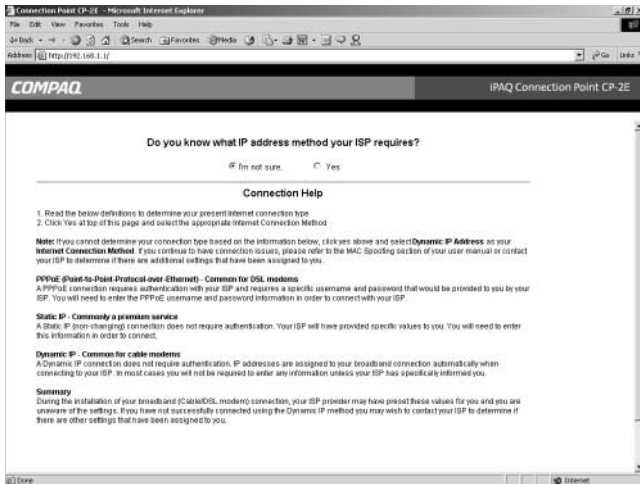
Connection Point CP-2E - Microsoft Internet Explorer

File Edit View Favorites Tools Help

Back Search Favorites Media

Address http://192.168.1.1/ Go Links

COMPAQ

iPAQ Connection Point CP-2E

Do you know what IP address method your ISP requires?

I'm not sure. Yes

Connection Help

1. Read the below definitions to determine your present Internet connection type
2. Click Yes at top of this page and select the appropriate Internet Connection Method

Note: If you cannot determine your connection type based on the information below, click yes above and select Dynamic IP Address as your Internet Connection Method. If you continue to have connection issues, please refer to the MAC Spoofing section of your user manual or contact your ISP to determine if there are additional settings that have been assigned to you.

PPPoE (Point-to-Point-Protocol-over-Ethernet) - Common for DSL modems
A PPPoE connection requires authentication with your ISP and requires a specific username and password that would be provided to you by your ISP. You will need to enter the PPPoE username and password information in order to connect with your ISP.

Static IP - Commonly a premium service
A Static IP (non-changing) connection does not require authentication. Your ISP will have provided specific values to you. You will need to enter this information in order to connect.

Dynamic IP - Common for cable modems
A Dynamic IP connection does not require authentication. IP addresses are assigned to your broadband connection automatically when connecting to your ISP. In most cases you will not be required to enter any information unless your ISP has specifically informed you.

Summary
During the installation of your broadband (Cable/DSL modem) connection, your ISP provider may have preset these values for you and you are unaware of the settings. If you have not successfully connected using the Dynamic IP method you may wish to contact your ISP to determine if there are other settings that have been assigned to you.

Done

Internet